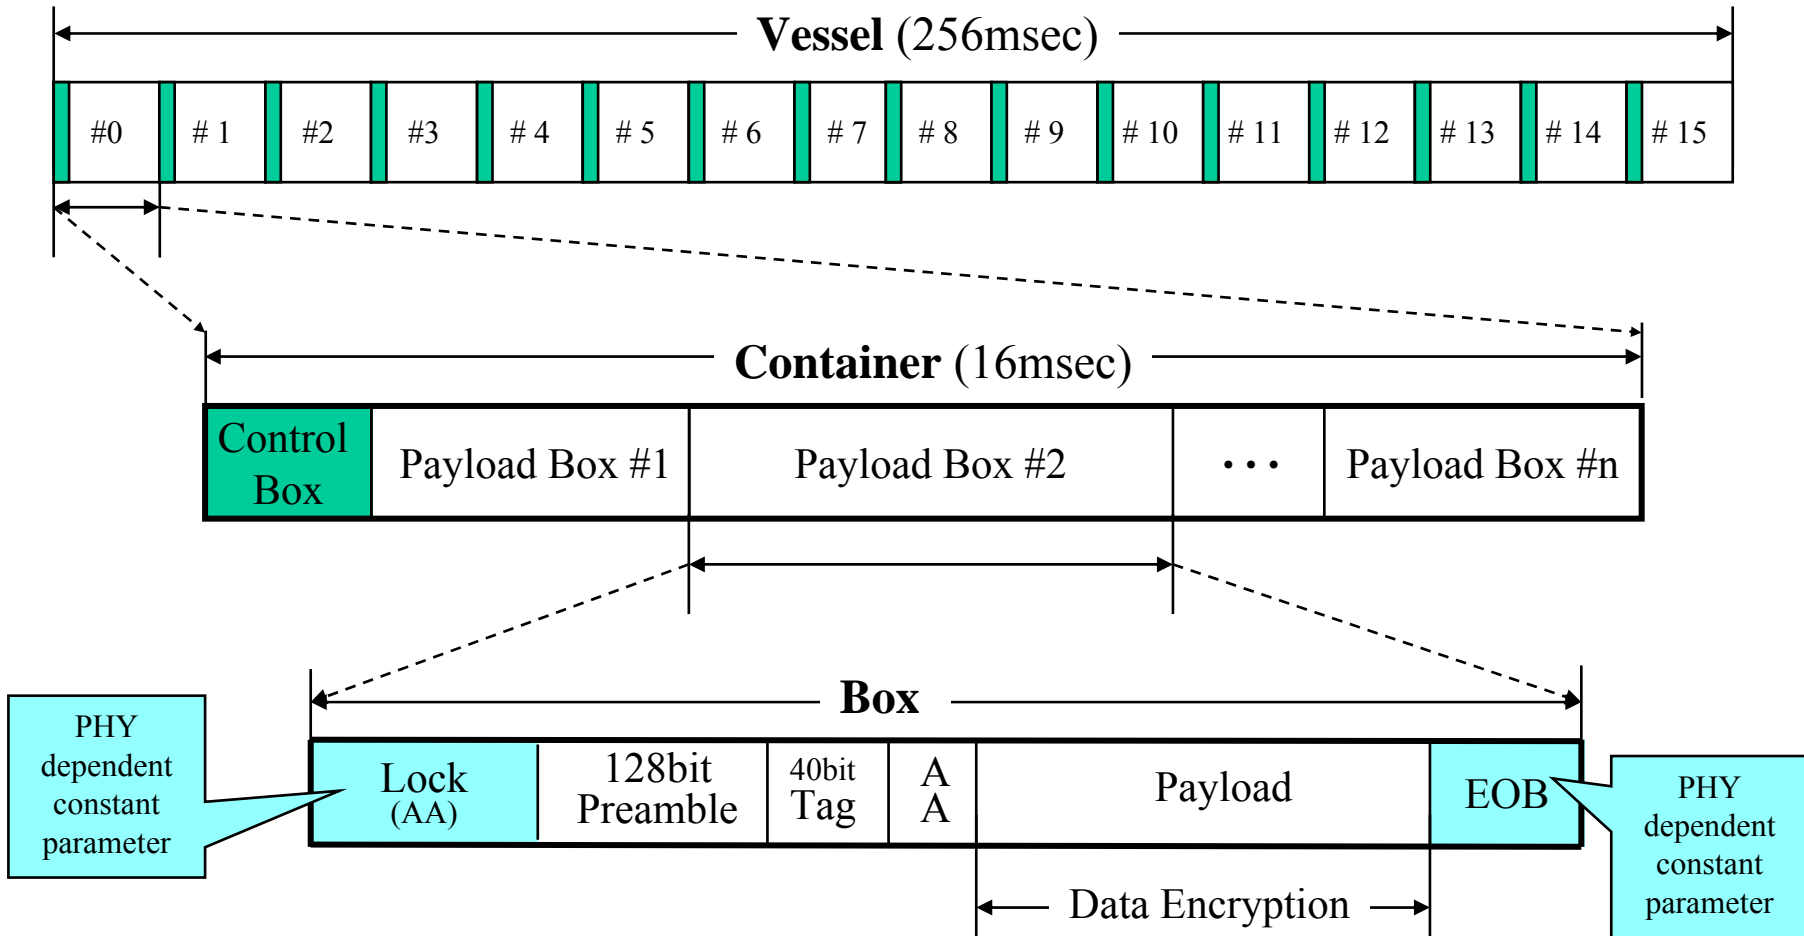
Vessel (256msec)

#0 | # 1 | #2 | #3 | # 4 | # 5 | # 6 | # 7 | # 8 | # 9 | # 10 | # 11 | # 12 | # 13 | # 14 | # 15

Container (16msec)

| Control Box | Payload Box #1 | Payload Box #2 | • • • | Payload Box #n |
|---|---|---|---|---|

Box

PHY dependent constant parameter

| Lock (AA) | 128bit Preamble | 40bit Tag | A A | Payload | EOB |
|---|---|---|---|---|---|

PHY dependent constant parameter

Data Encryption